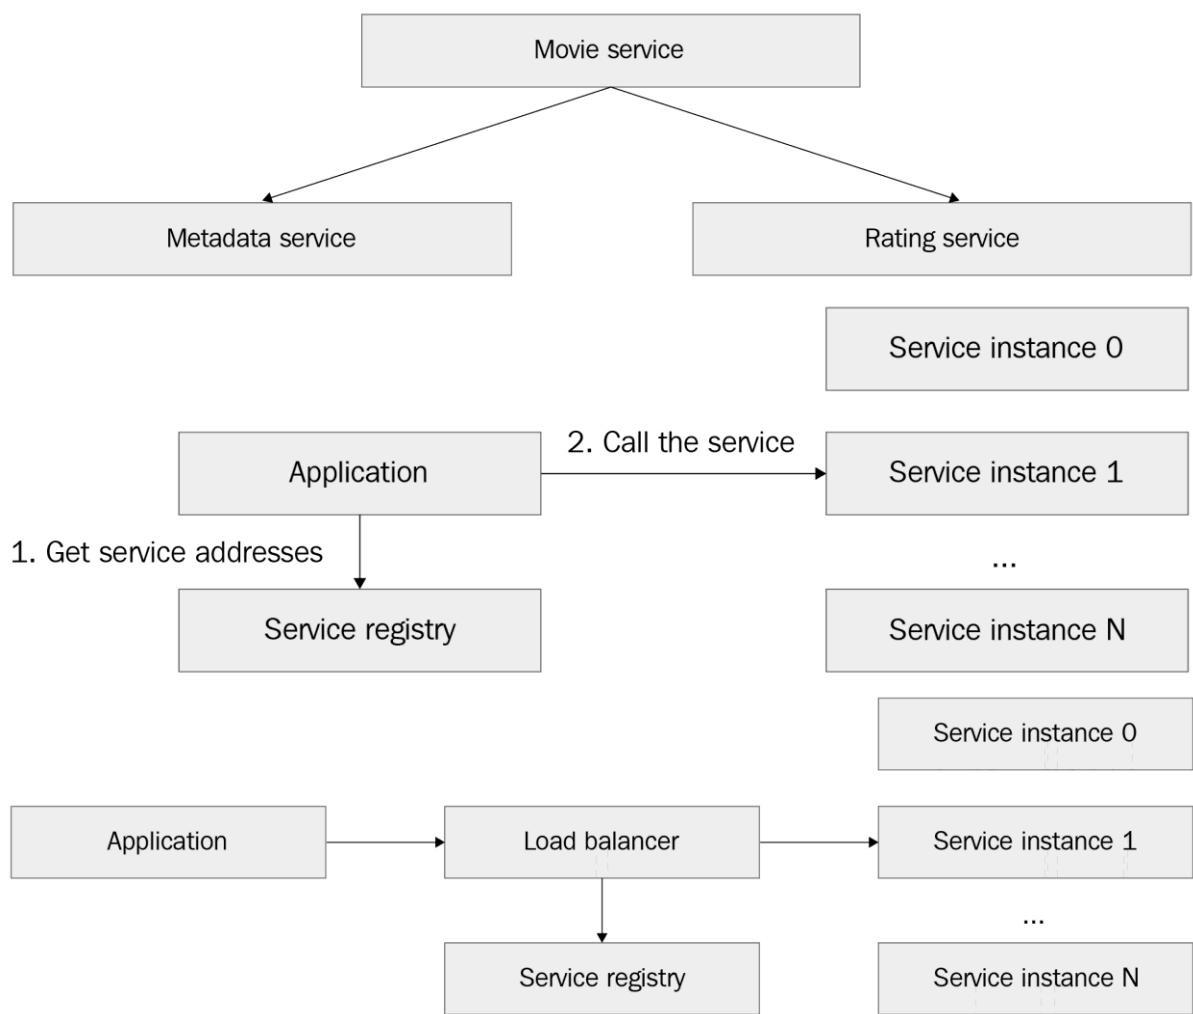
Movie service

Metadata service

Rating service

Service instance 0

2. Call the service

Application

Service instance 1

1. Get service addresses

...

Service registry

Service instance N

Service instance 0

Application

Load balancer

Service instance 1

...

Service registry

Service instance N